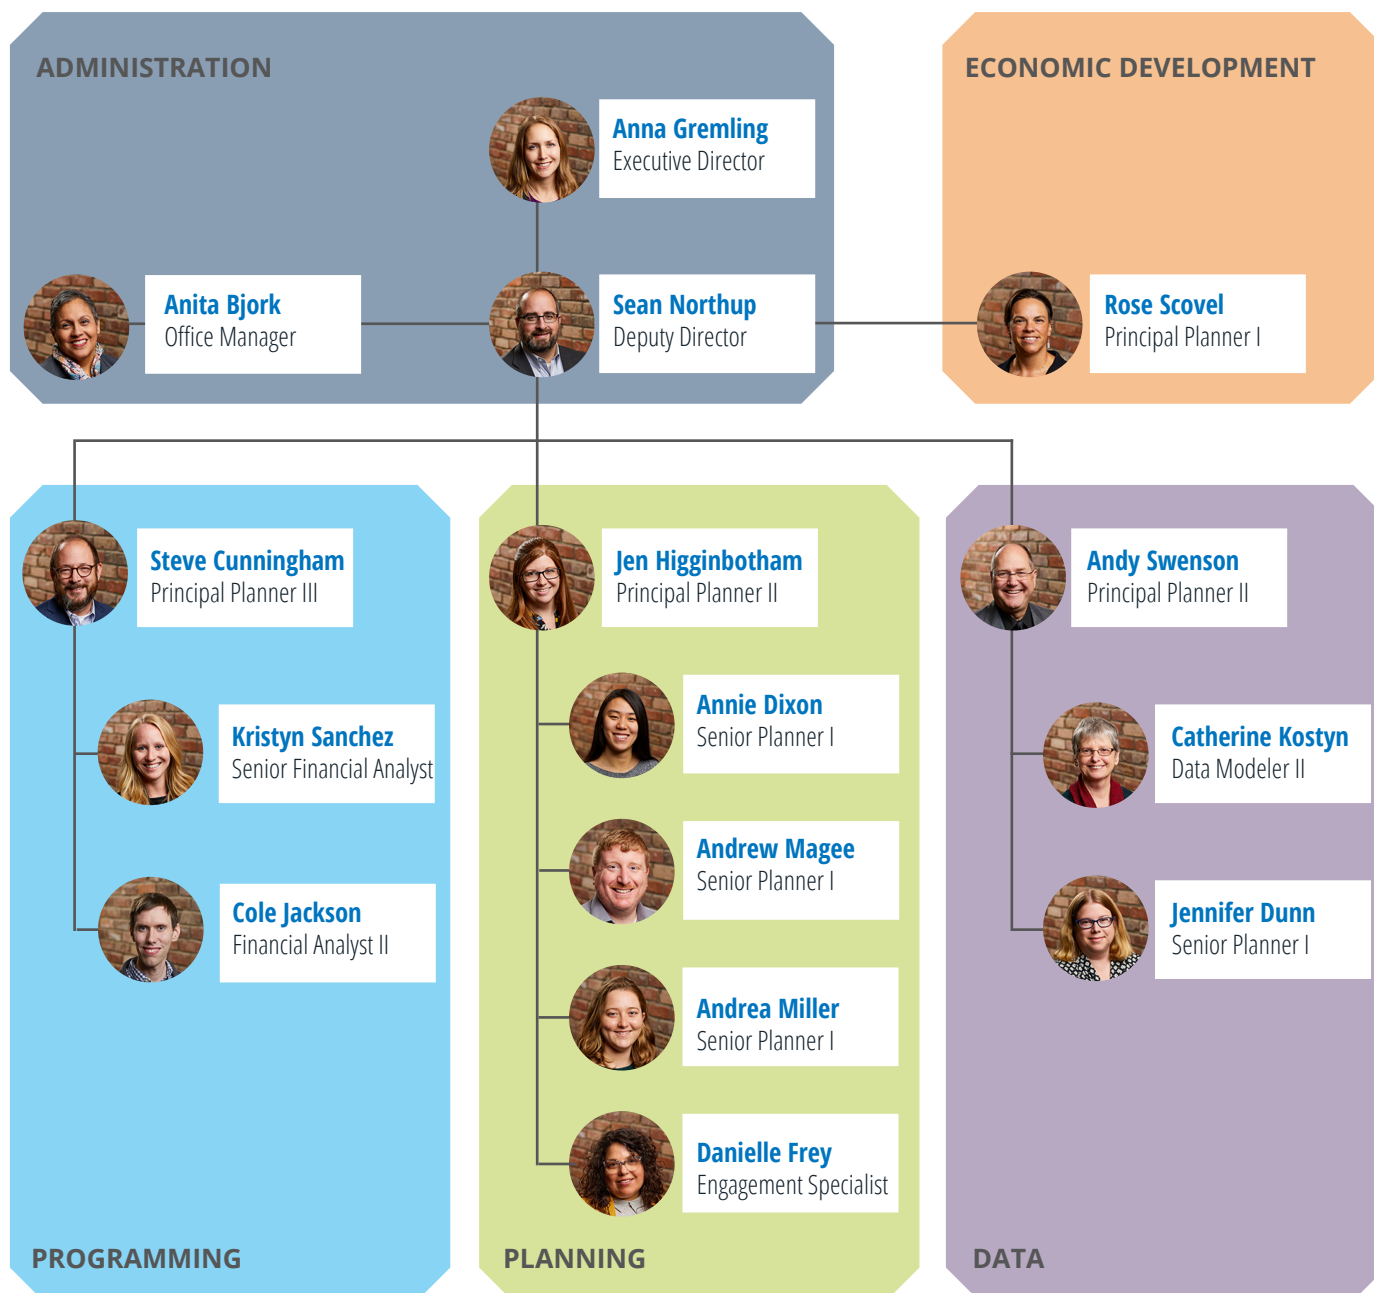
ADMINISTRATION

Anna Gremling
Executive Director

Anita Bjork
Office Manager

Sean Northup
Deputy Director

ECONOMIC DEVELOPMENT

Rose Scovel
Principal Planner I

Steve Cunningham
Principal Planner III

Kristyn Sanchez
Senior Financial Analyst

Cole Jackson
Financial Analyst II

PROGRAMMING

Jen Higginbotham
Principal Planner II

Annie Dixon
Senior Planner I

Andrew Magee
Senior Planner I

Andrea Miller
Senior Planner I

Danielle Frey
Engagement Specialist

PLANNING

Andy Swenson
Principal Planner II

Catherine Kostyn
Data Modeler II

Jennifer Dunn
Senior Planner I

DATA